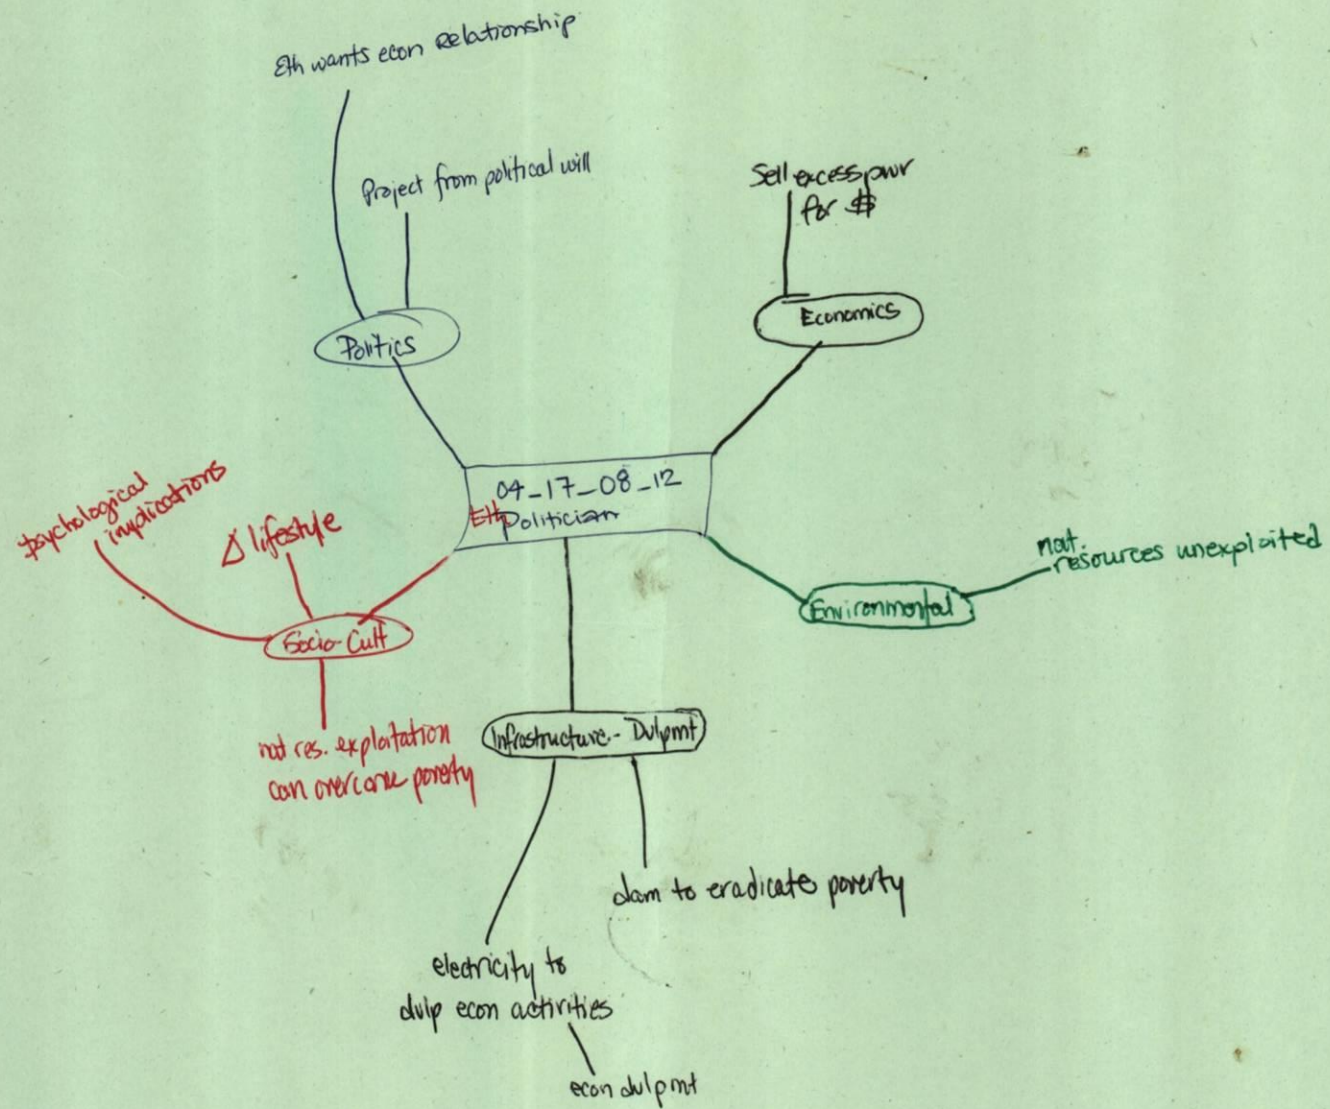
Eth wants econ relationship

Project from political will

Politics

Sell excess pwr for $

Economics

04_17_08_12
~~Eth~~ Politician

psychological implications

$\Delta$ lifestyle

Socio-Cult

nat res. exploitation can overcome poverty

nat. resources unexploited

Environmental

Infrastructure - Dvlpmt

dam to eradicate poverty

electricity to dvlp econ activities

econ dvlpmt